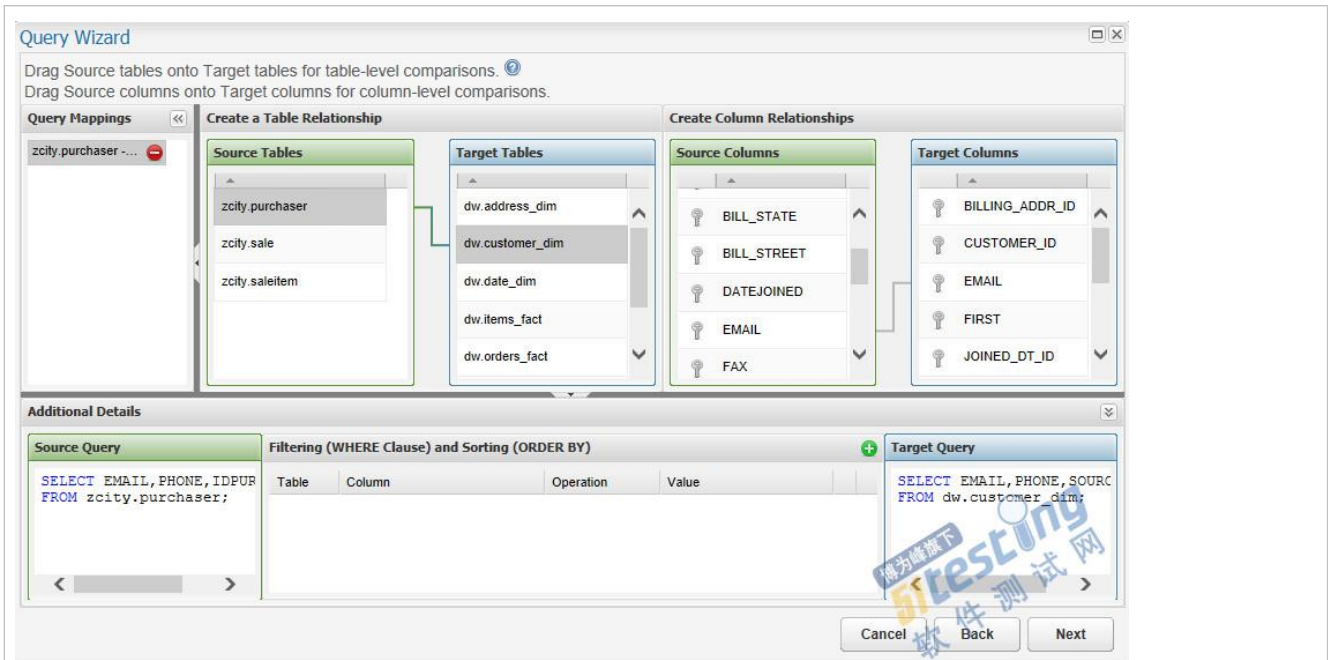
Query Wizard

Drag Source tables onto Target tables for table-level comparisons.
Drag Source columns onto Target columns for column-level comparisons.

Query Mappings
zcity.purchaser -...

Create a Table Relationship

Source Tables
zcity.purchaser
zcity.sale
zcity.saleitem

Target Tables
dw.address_dim
dw.customer_dim
dw.date_dim
dw.items_fact
dw.orders_fact

Create Column Relationships

Source Columns
BILL_STATE
BILL_STREET
DATEJOINED
EMAIL
FAX

Target Columns
BILLING_ADDR_ID
CUSTOMER_ID
EMAIL
FIRST
JOINED_DT_ID

Additional Details

Source Query
SELECT EMAIL, PHONE, IDPUR
FROM zcity.purchaser;

Filtering (WHERE Clause) and Sorting (ORDER BY)

| Table | Column | Operation | Value |
|---|---|---|---|

Target Query
SELECT EMAIL, PHONE, SOURC
FROM dw.customer_dim;

51testing 软件测试网 博为峰旗下

Cancel Back Next